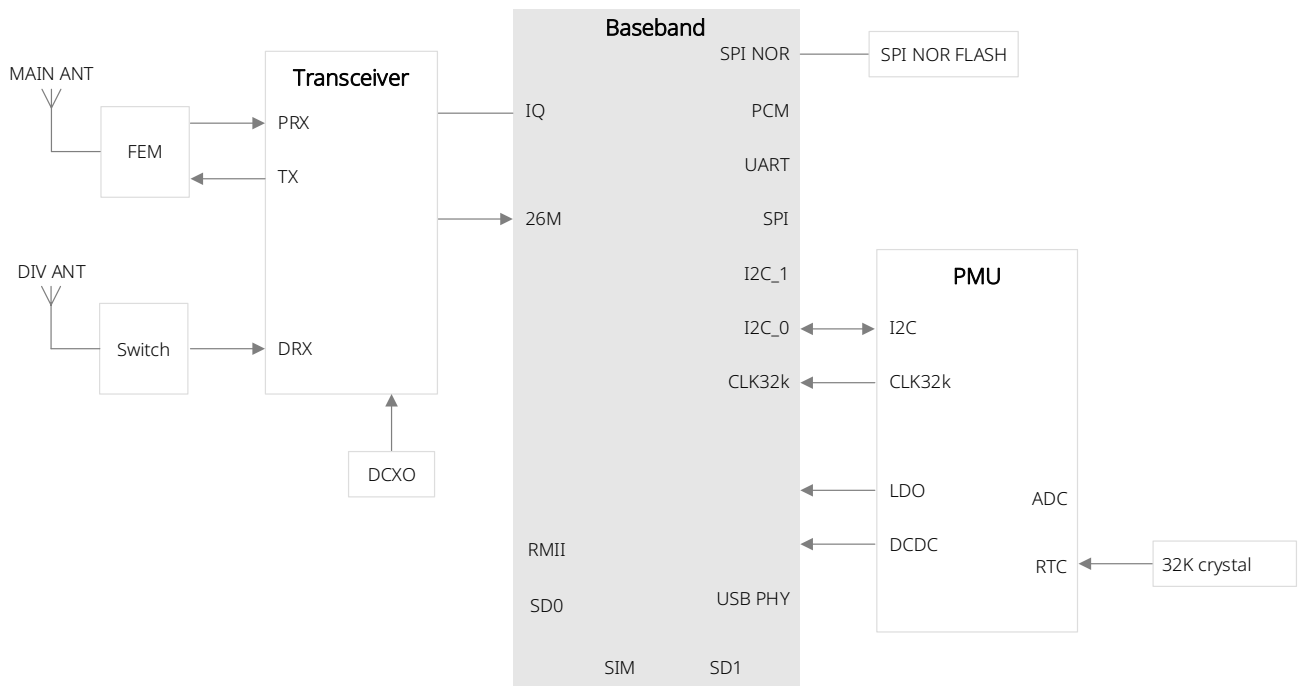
MAIN ANT

FEM

Transceiver

PRX

TX

DIV ANT

Switch

DRX

DCXO

Baseband

IQ

26M

RMII

SD0

SIM

SD1

SPI NOR

PCM

UART

SPI

I2C_1

I2C_0

CLK32k

USB PHY

SPI NOR FLASH

PMU

I2C

CLK32k

LDO

DCDC

ADC

RTC

32K crystal